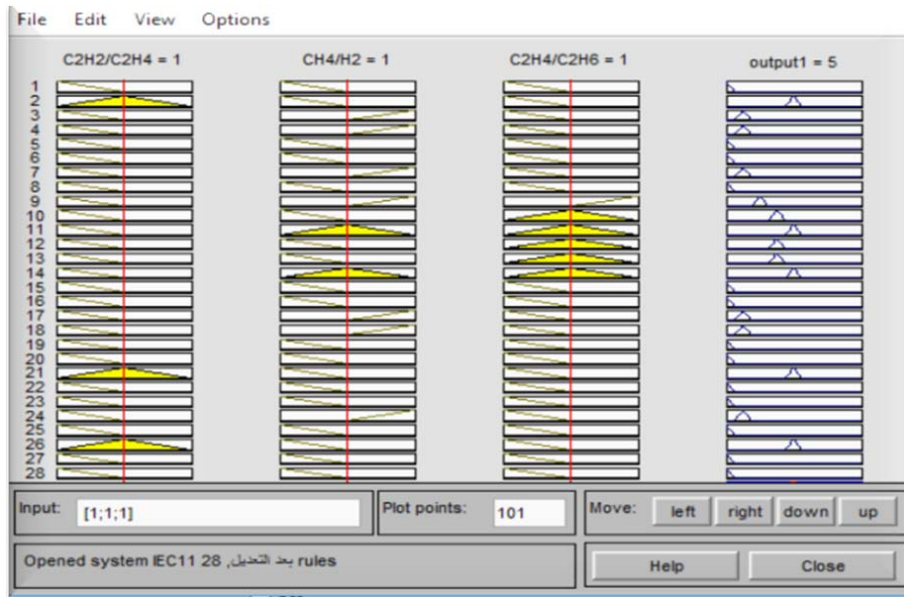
File Edit View Options

C2H2/C2H4 = 1

CH4/H2 = 1

C2H4/C2H6 = 1

output1 = 5

1
2
3
4
5
6
7
8
9
10
11
12
13
14
15
16
17
18
19
20
21
22
23
24
25
26
27
28

Input: [1;1;1]

Plot points: 101

Move: left right down up

Opened system IEC11 بعد التعديل, 28 rules

Help

Close